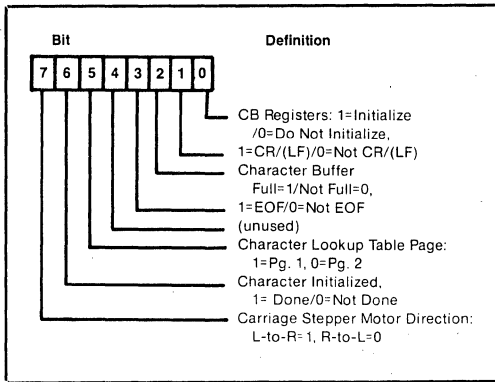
Bit

Definition

7 6 5 4 3 2 1 0

CB Registers: 1=Initialize /0=Do Not Initialize,

1=CR/(LF)/0=Not CR/(LF)

Character Buffer Full=1/Not Full=0,

1=EOF/0=Not EOF

(unused)

Character Lookup Table Page: 1=Pg. 1, 0=Pg. 2

Character Initialized, 1= Done/0=Not Done

Carriage Stepper Motor Direction: L-to-R= 1, R-to-L=0